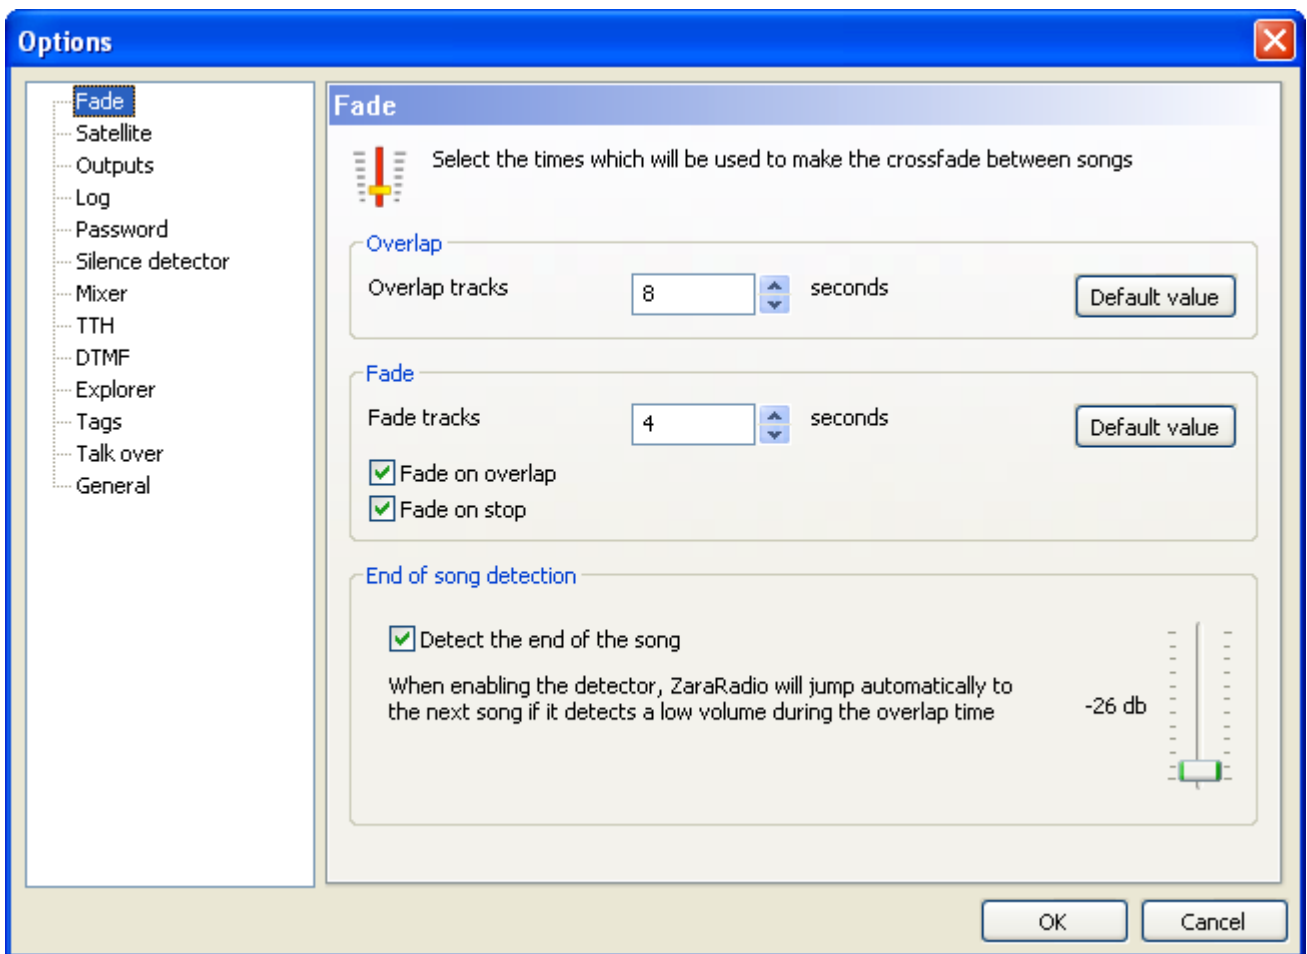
Options

Fade
Satellite
Outputs
Log
Password
Silence detector
Mixer
TTH
DTMF
Explorer
Tags
Talk over
General

Fade

Select the times which will be used to make the crossfade between songs

Overlap

Overlap tracks 8 seconds Default value

Fade

Fade tracks 4 seconds Default value

Fade on overlap

Fade on stop

End of song detection

Detect the end of the song

When enabling the detector, ZaraRadio will jump automatically to the next song if it detects a low volume during the overlap time

-26 db

OK Cancel